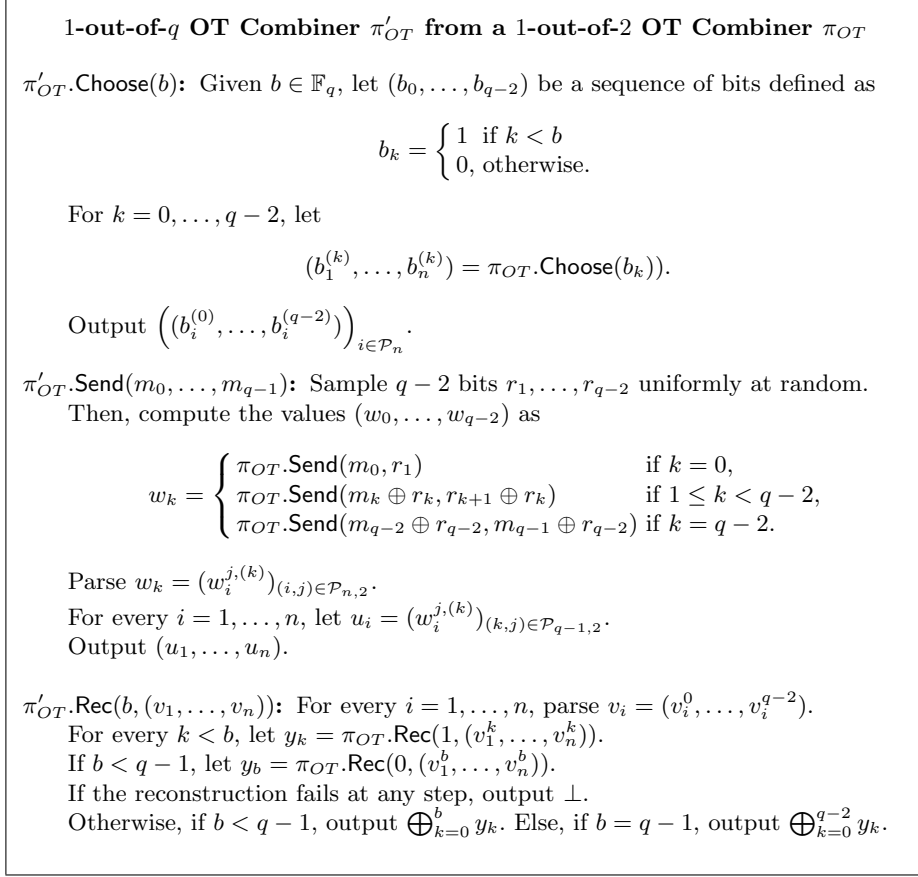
**1-out-of-$q$ OT Combiner $\pi'_{OT}$ from a 1-out-of-2 OT Combiner $\pi_{OT}$**

$\pi'_{OT}.\mathsf{Choose}(b)$: Given $b \in \mathbb{F}_q$, let $(b_0, \ldots, b_{q-2})$ be a sequence of bits defined as

$$b_k = \begin{cases} 1 & \text{if } k < b \\ 0, & \text{otherwise.} \end{cases}$$

For $k = 0, \ldots, q-2$, let

$$(b_1^{(k)}, \ldots, b_n^{(k)}) = \pi_{OT}.\mathsf{Choose}(b_k)).$$

Output $\left((b_i^{(0)}, \ldots, b_i^{(q-2)})\right)_{i \in \mathcal{P}_n}$.

$\pi'_{OT}.\mathsf{Send}(m_0, \ldots, m_{q-1})$: Sample $q-2$ bits $r_1, \ldots, r_{q-2}$ uniformly at random. Then, compute the values $(w_0, \ldots, w_{q-2})$ as

$$w_k = \begin{cases} \pi_{OT}.\mathsf{Send}(m_0, r_1) & \text{if } k = 0, \\ \pi_{OT}.\mathsf{Send}(m_k \oplus r_k, r_{k+1} \oplus r_k) & \text{if } 1 \leq k < q-2, \\ \pi_{OT}.\mathsf{Send}(m_{q-2} \oplus r_{q-2}, m_{q-1} \oplus r_{q-2}) & \text{if } k = q-2. \end{cases}$$

Parse $w_k = (w_i^{j,(k)})_{(i,j) \in \mathcal{P}_{n,2}}$.
For every $i = 1, \ldots, n$, let $u_i = (w_i^{j,(k)})_{(k,j) \in \mathcal{P}_{q-1,2}}$.
Output $(u_1, \ldots, u_n)$.

$\pi'_{OT}.\mathsf{Rec}(b, (v_1, \ldots, v_n))$: For every $i = 1, \ldots, n$, parse $v_i = (v_i^0, \ldots, v_i^{q-2})$.
For every $k < b$, let $y_k = \pi_{OT}.\mathsf{Rec}(1, (v_1^k, \ldots, v_n^k))$.
If $b < q-1$, let $y_b = \pi_{OT}.\mathsf{Rec}(0, (v_1^b, \ldots, v_n^b))$.
If the reconstruction fails at any step, output $\perp$.
Otherwise, if $b < q-1$, output $\bigoplus_{k=0}^{b} y_k$. Else, if $b = q-1$, output $\bigoplus_{k=0}^{q-2} y_k$.